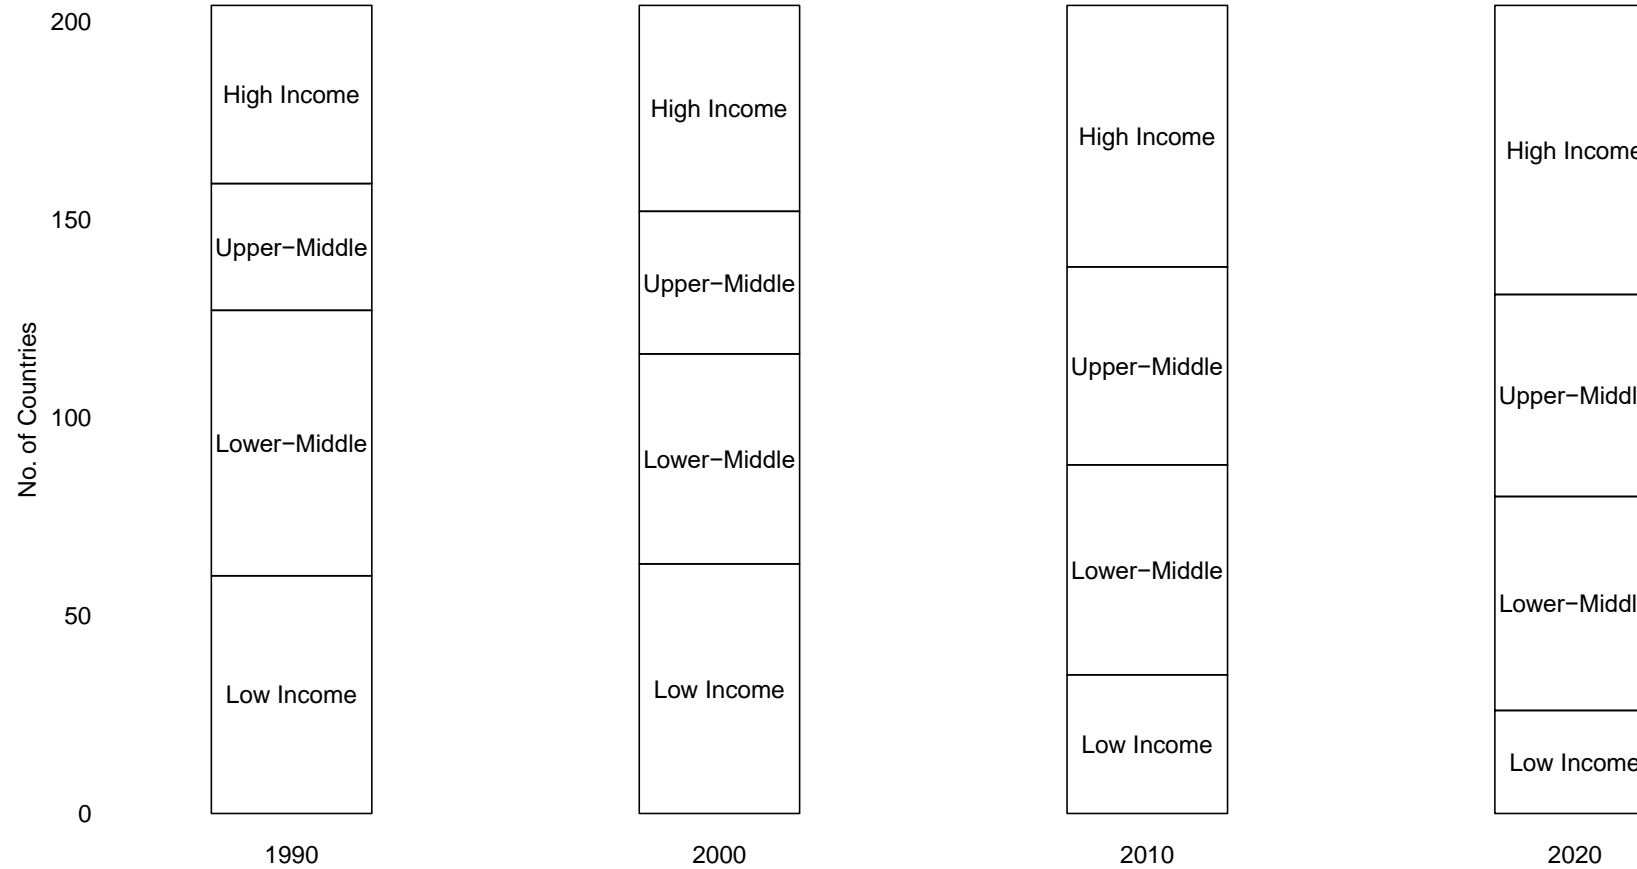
200
150
100
50
0

No. of Countries

High Income
Upper−Middle
Lower−Middle
Low Income
1990

High Income
Upper−Middle
Lower−Middle
Low Income
2000

High Income
Upper−Middle
Lower−Middle
Low Income
2010

High Income
Upper−Middl
Lower−Middl
Low Income
2020